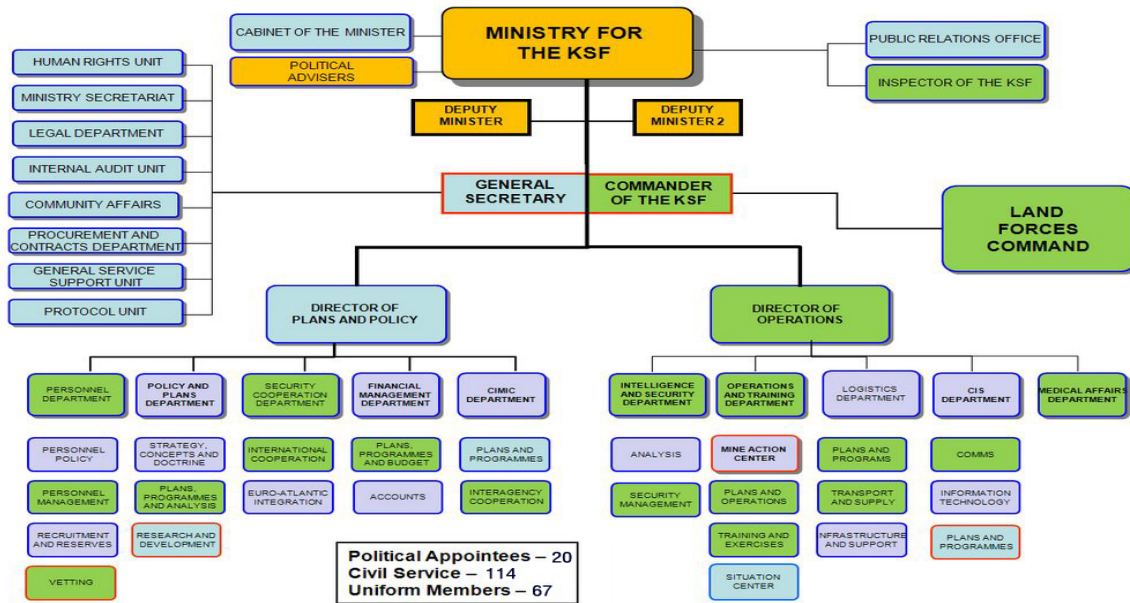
MINISTRY FOR THE KSF

CABINET OF THE MINISTER

POLITICAL ADVISERS

PUBLIC RELATIONS OFFICE

INSPECTOR OF THE KSF

DEPUTY MINISTER

DEPUTY MINISTER 2

HUMAN RIGHTS UNIT

MINISTRY SECRETARIAT

LEGAL DEPARTMENT

INTERNAL AUDIT UNIT

COMMUNITY AFFAIRS

PROCUREMENT AND CONTRACTS DEPARTMENT

GENERAL SERVICE SUPPORT UNIT

PROTOCOL UNIT

GENERAL SECRETARY

COMMANDER OF THE KSF

LAND FORCES COMMAND

DIRECTOR OF PLANS AND POLICY

DIRECTOR OF OPERATIONS

PERSONNEL DEPARTMENT

POLICY AND PLANS DEPARTMENT

SECURITY COOPERATION DEPARTMENT

FINANCIAL MANAGEMENT DEPARTMENT

CIMIC DEPARTMENT

INTELLIGENCE AND SECURITY DEPARTMENT

OPERATIONS AND TRAINING DEPARTMENT

LOGISTICS DEPARTMENT

CIS DEPARTMENT

MEDICAL AFFAIRS DEPARTMENT

PERSONNEL POLICY

PERSONNEL MANAGEMENT

RECRUITMENT AND RESERVES

VETTING

STRATEGY, CONCEPTS AND DOCTRINE

PLANS, PROGRAMMES AND ANALYSIS

RESEARCH AND DEVELOPMENT

INTERNATIONAL COOPERATION

EURO-ATLANTIC INTEGRATION

PLANS, PROGRAMMES AND BUDGET

ACCOUNTS

PLANS AND PROGRAMMES

INTERAGENCY COOPERATION

ANALYSIS

SECURITY MANAGEMENT

MINE ACTION CENTER

PLANS AND OPERATIONS

TRAINING AND EXERCISES

SITUATION CENTER

PLANS AND PROGRAMS

TRANSPORT AND SUPPLY

INFRASTRUCTURE AND SUPPORT

COMMS

INFORMATION TECHNOLOGY

PLANS AND PROGRAMMES

Political Appointees – 20
Civil Service – 114
Uniform Members – 67